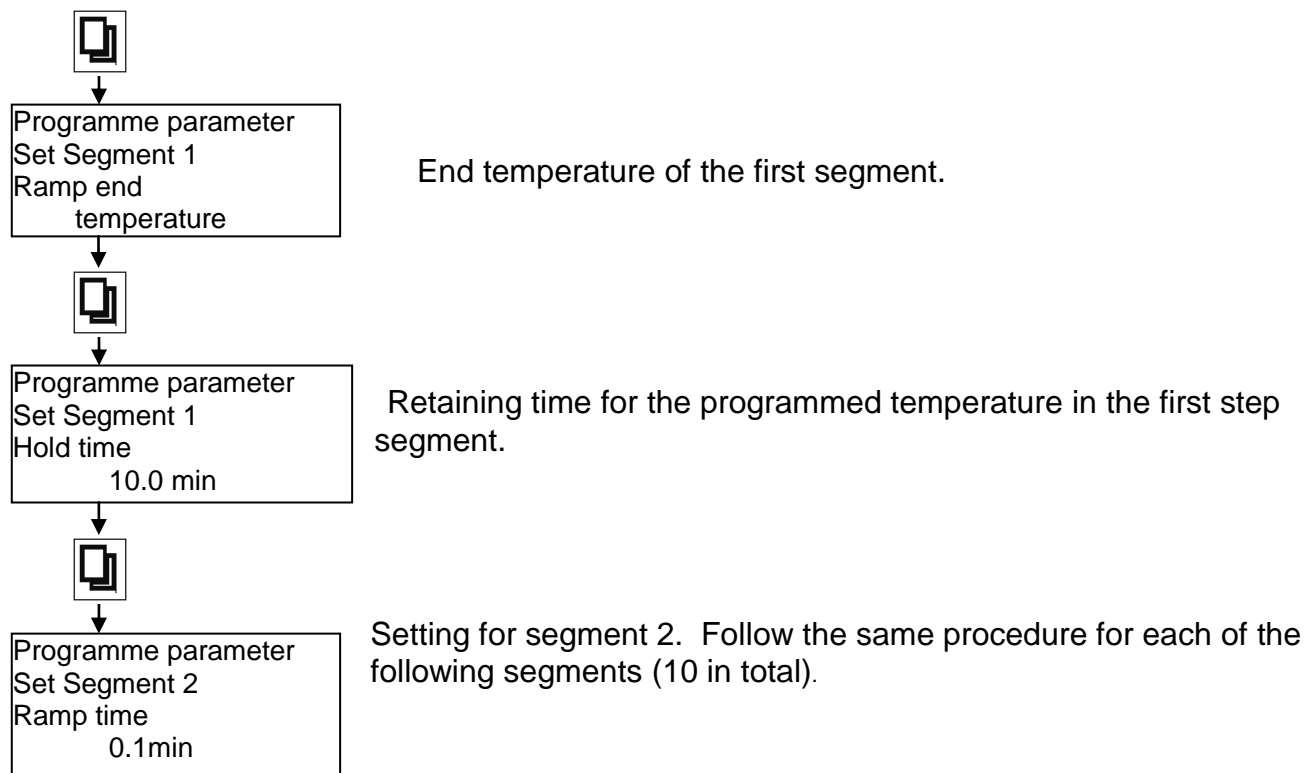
Programme parameter
Set Segment 1
Ramp end
temperature

End temperature of the first segment.

Programme parameter
Set Segment 1
Hold time
10.0 min

Retaining time for the programmed temperature in the first step segment.

Programme parameter
Set Segment 2
Ramp time
0.1min

Setting for segment 2. Follow the same procedure for each of the following segments (10 in total).